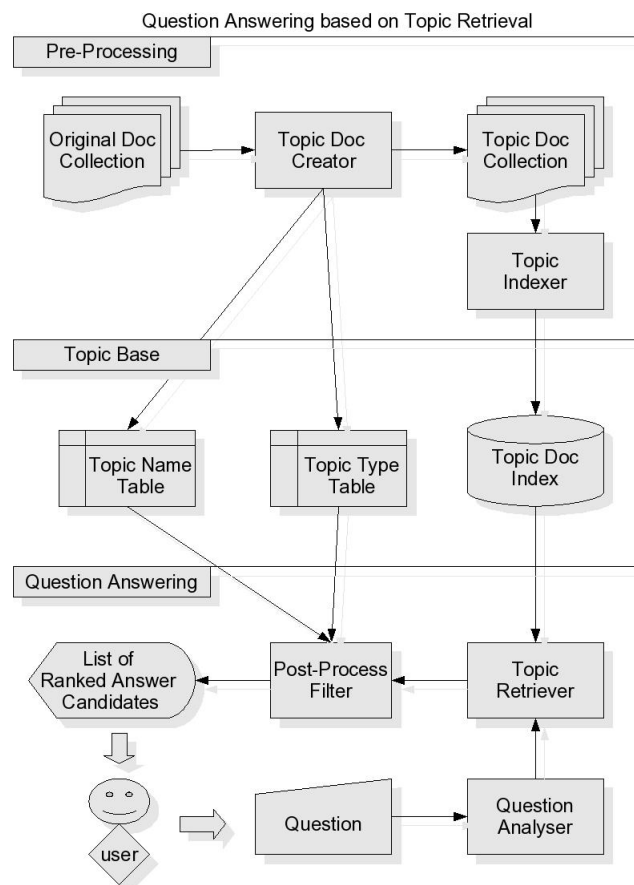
Question Answering based on Topic Retrieval

Pre-Processing

Original Doc Collection

Topic Doc Creator

Topic Doc Collection

Topic Indexer

Topic Base

Topic Name Table

Topic Type Table

Topic Doc Index

Question Answering

List of Ranked Answer Candidates

Post-Process Filter

Topic Retriever

user

Question

Question Analyser